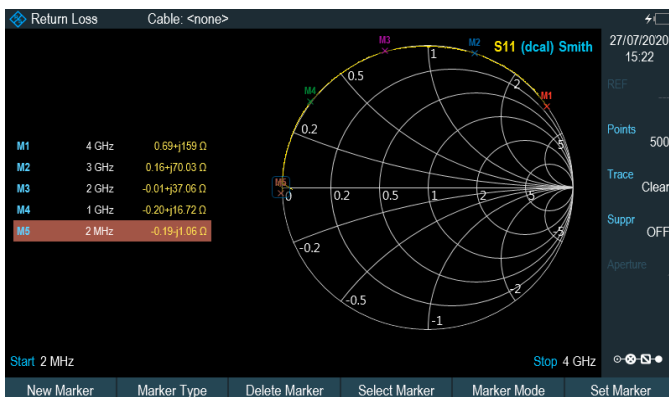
Return Loss Cable: <none>

27/07/2020
15:22

S11 (dcal) Smith

REF

Points
500

Trace
Clear

Suppr
OFF

Aperture

| | | |
|---|---|---|
| M1 | 4 GHz | 0.69+j159 Ω |
| M2 | 3 GHz | 0.16+j70.03 Ω |
| M3 | 2 GHz | -0.01+j37.06 Ω |
| M4 | 1 GHz | -0.20+j16.72 Ω |
| M5 | 2 MHz | -0.19-j1.06 Ω |

M3 M2 M4 M1 M5

1 0.5 2 0.2 5 0 0.2 0.5 1 2 5 -0.2 -5 -0.5 -2 -1

Start 2 MHz

Stop 4 GHz

New Marker | Marker Type | Delete Marker | Select Marker | Marker Mode | Set Marker